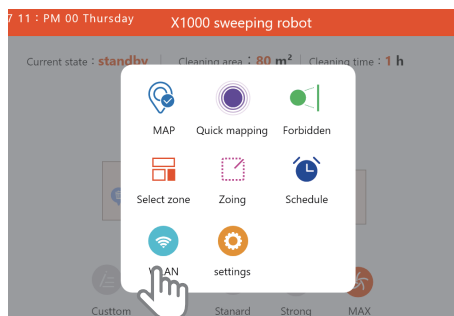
7 11 : PM 00 Thursday X1000 sweeping robot

Current state : standby | Cleaning area : 80 $m^2$ | Cleaning time : 1 h

MAP
Quick mapping
Forbidden
Select zone
Zoing
Schedule
W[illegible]AN
settings

Custtom
Stanard
Strong
MAX